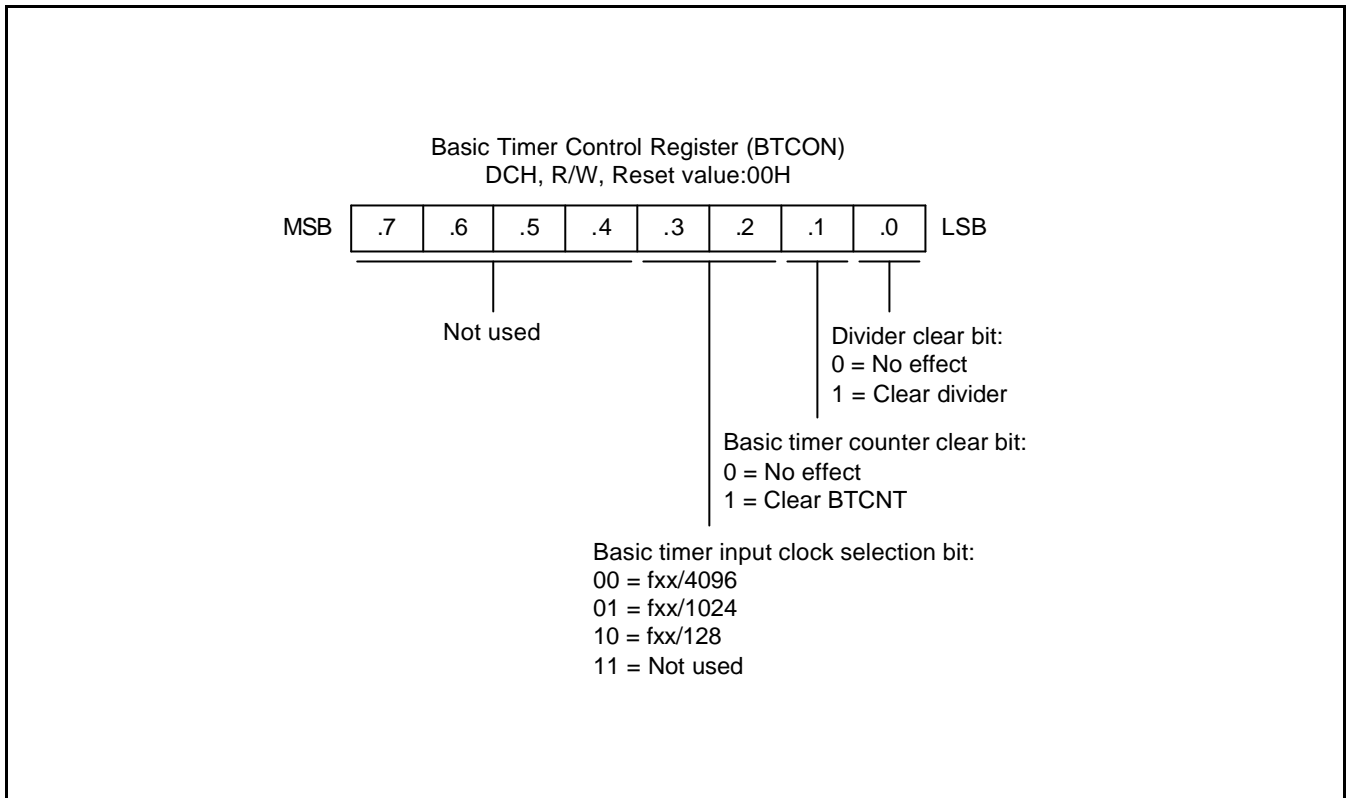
Basic Timer Control Register (BTCON)
DCH, R/W, Reset value:00H

MSB

| .7 | .6 | .5 | .4 | .3 | .2 | .1 | .0 |
|---|---|---|---|---|---|---|---|

LSB

Not used

Divider clear bit:
0 = No effect
1 = Clear divider

Basic timer counter clear bit:
0 = No effect
1 = Clear BTCNT

Basic timer input clock selection bit:
00 = fxx/4096
01 = fxx/1024
10 = fxx/128
11 = Not used